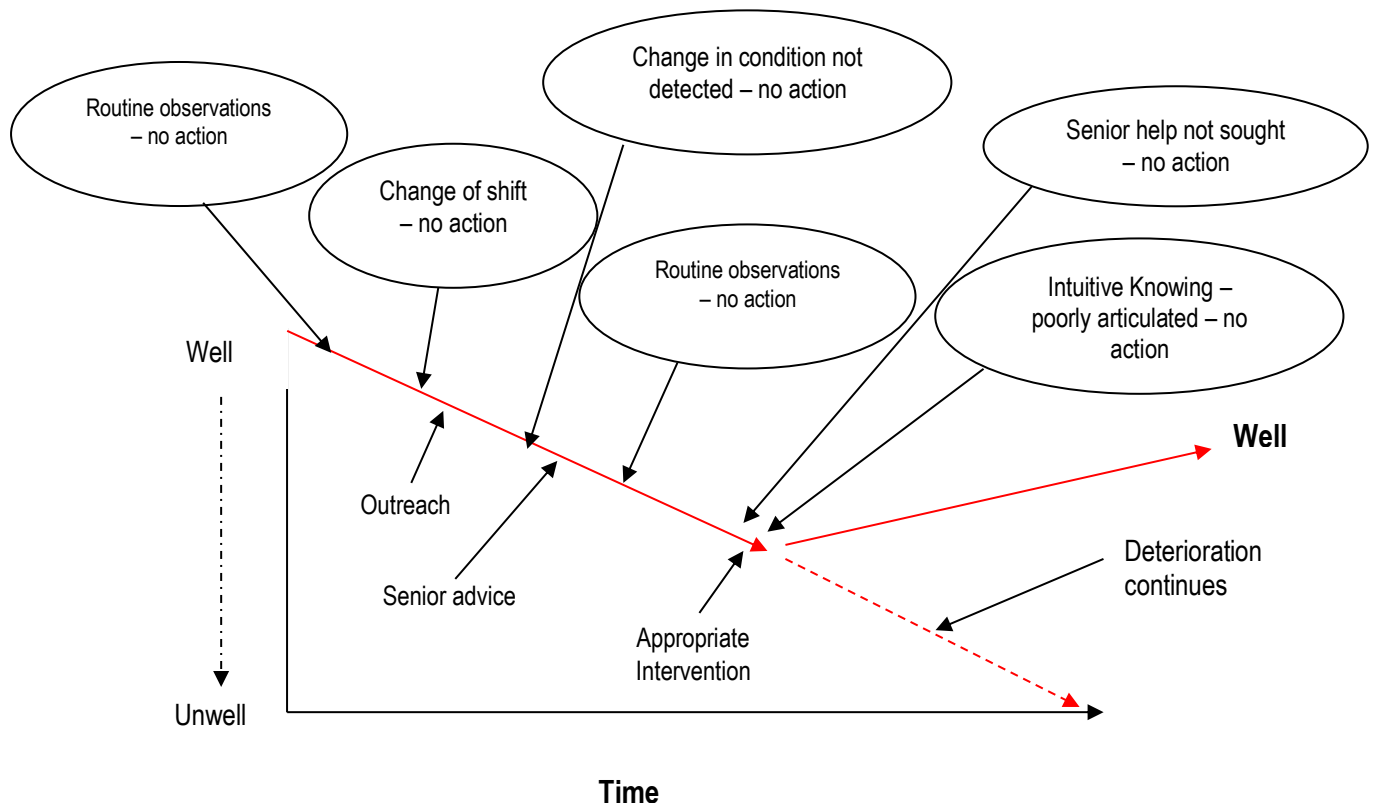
Routine observations – no action

Change of shift – no action

Change in condition not detected – no action

Routine observations – no action

Senior help not sought – no action

Intuitive Knowing – poorly articulated – no action

Well

Well

Outreach

Senior advice

Appropriate Intervention

Deterioration continues

Unwell

Time